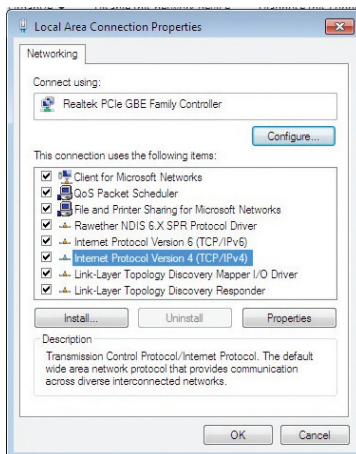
Local Area Connection Properties

Networking

Connect using:

Realtek PCIe GBE Family Controller

Configure...

This connection uses the following items:

Client for Microsoft Networks
QoS Packet Scheduler
File and Printer Sharing for Microsoft Networks
Rawether NDIS 6.X SPR Protocol Driver
Internet Protocol Version 6 (TCP/IPv6)
Internet Protocol Version 4 (TCP/IPv4)
Link-Layer Topology Discovery Mapper I/O Driver
Link-Layer Topology Discovery Responder

Install... Uninstall Properties

Description
Transmission Control Protocol/Internet Protocol. The default wide area network protocol that provides communication across diverse interconnected networks.

OK Cancel